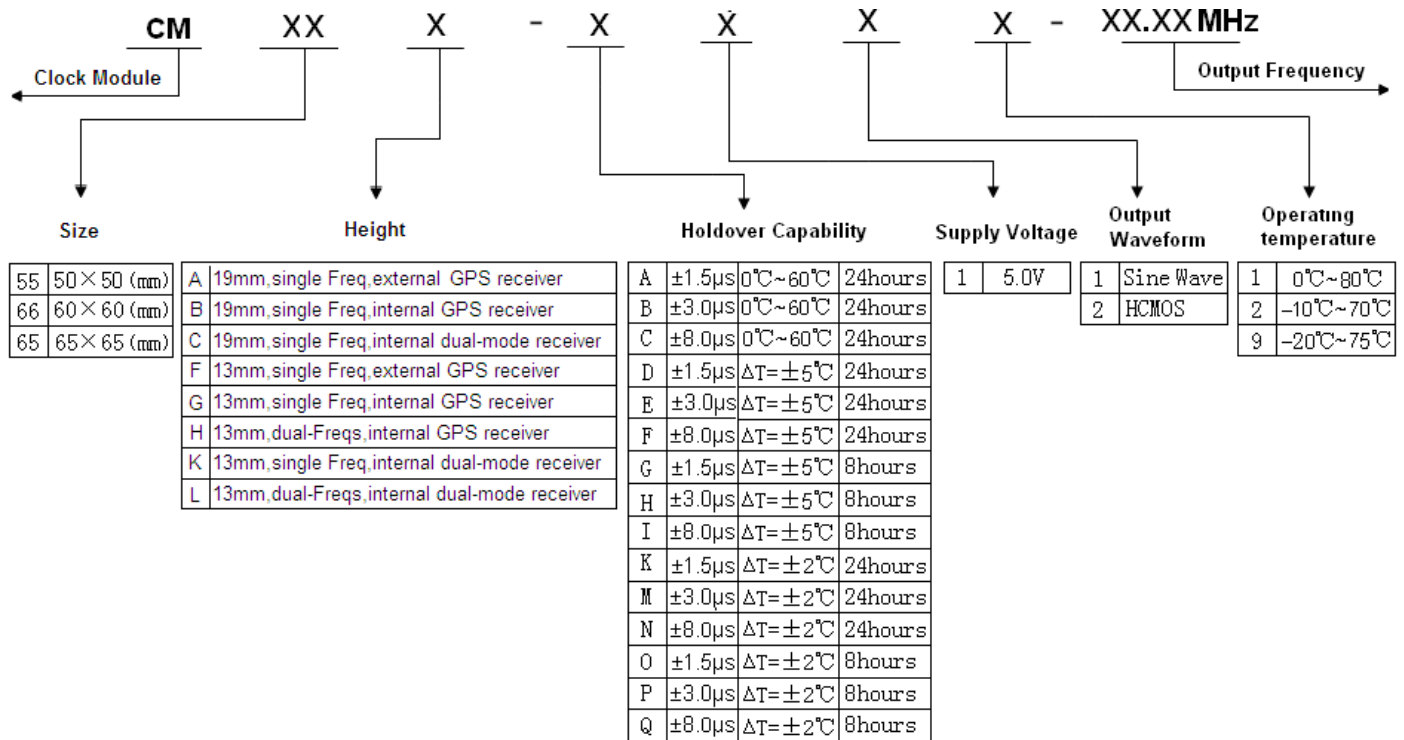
CM XX X - X X X X - XX.XX MHz

Clock Module

Output Frequency

Size

| 55 | 50×50 (mm) |
|---|---|
| 66 | 60×60 (mm) |
| 65 | 65×65 (mm) |

Height

| A | 19mm,single Freq,external GPS receiver |
|---|---|
| B | 19mm,single Freq,internal GPS receiver |
| C | 19mm,single Freq,internal dual-mode receiver |
| F | 13mm,single Freq,external GPS receiver |
| G | 13mm,single Freq,internal GPS receiver |
| H | 13mm,dual-Freqs,internal GPS receiver |
| K | 13mm,single Freq,internal dual-mode receiver |
| L | 13mm,dual-Freqs,internal dual-mode receiver |

Holdover Capability

| A | ±1.5μs | 0℃~60℃ | 24hours |
|---|---|---|---|
| B | ±3.0μs | 0℃~60℃ | 24hours |
| C | ±8.0μs | 0℃~60℃ | 24hours |
| D | ±1.5μs | ΔT=±5℃ | 24hours |
| E | ±3.0μs | ΔT=±5℃ | 24hours |
| F | ±8.0μs | ΔT=±5℃ | 24hours |
| G | ±1.5μs | ΔT=±5℃ | 8hours |
| H | ±3.0μs | ΔT=±5℃ | 8hours |
| I | ±8.0μs | ΔT=±5℃ | 8hours |
| K | ±1.5μs | ΔT=±2℃ | 24hours |
| M | ±3.0μs | ΔT=±2℃ | 24hours |
| N | ±8.0μs | ΔT=±2℃ | 24hours |
| O | ±1.5μs | ΔT=±2℃ | 8hours |
| P | ±3.0μs | ΔT=±2℃ | 8hours |
| Q | ±8.0μs | ΔT=±2℃ | 8hours |

Supply Voltage

| 1 | 5.0V |
|---|---|

Output Waveform

| 1 | Sine Wave |
|---|---|
| 2 | HCMOS |

Operating temperature

| 1 | 0℃~80℃ |
|---|---|
| 2 | -10℃~70℃ |
| 9 | -20℃~75℃ |